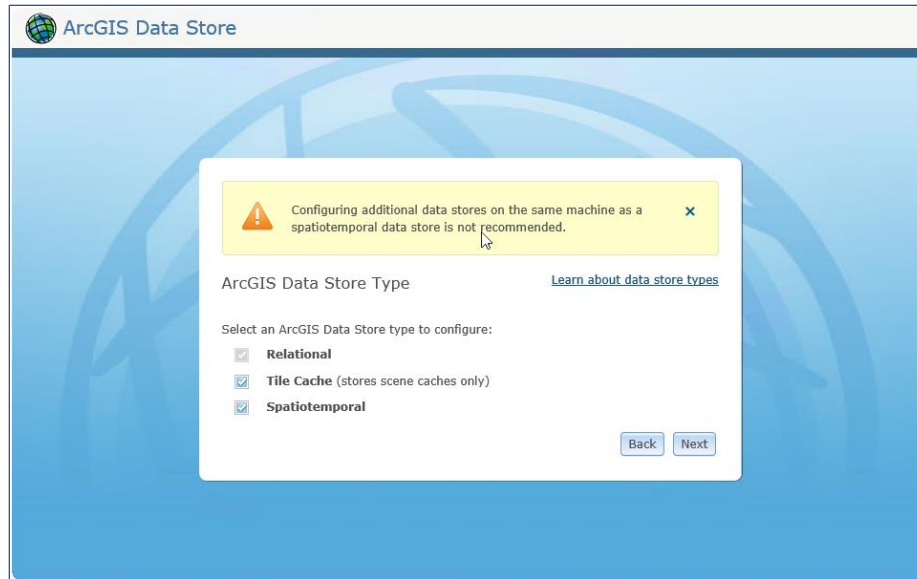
ArcGIS Data Store

Configuring additional data stores on the same machine as a spatiotemporal data store is not recommended.

×

ArcGIS Data Store Type

Learn about data store types

Select an ArcGIS Data Store type to configure:

Relational

Tile Cache (stores scene caches only)

Spatiotemporal

Back

Next